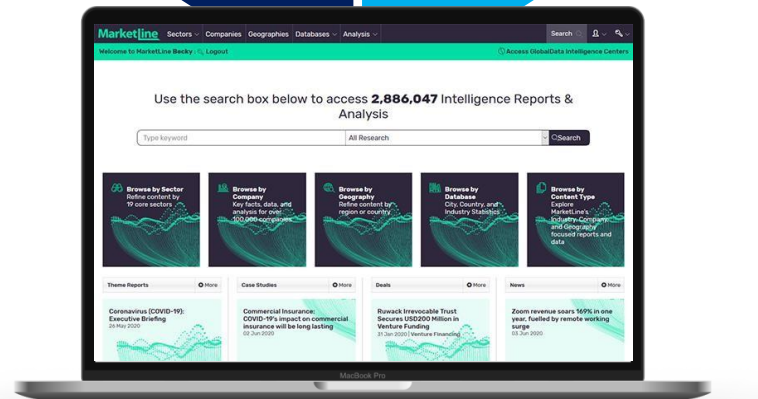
MarketLine Sectors Companies Geographies Databases Analysis Search

Welcome to MarketLine Becky | Logout

Access GlobalData Intelligence Centers

Use the search box below to access 2,886,047 Intelligence Reports & Analysis

Type keyword
All Research
Search

Browse by Sector
Refine content by 19 core sectors

Browse by Company
Key facts, data, and analysis for over 100,000 companies

Browse by Geography
Refine content by region or country

Browse by Database
City, Country, and Industry Statistics

Browse by Content Type
Explore MarketLine's Industry, Company and Geography focused reports and data

Theme Reports
More
Coronavirus (COVID-19): Executive Briefing
26 May 2020

Case Studies
More
Commercial Insurance: COVID-19's impact on commercial insurance will be long lasting
02 Jun 2020

Deals
More
Ruwack Irrevocable Trust Secures USD200 Million in Venture Funding
31 Jan 2020 | Venture Financing

News
More
Zoom revenue soars 169% in one year, fuelled by remote working surge
03 Jun 2020

MacBook Pro